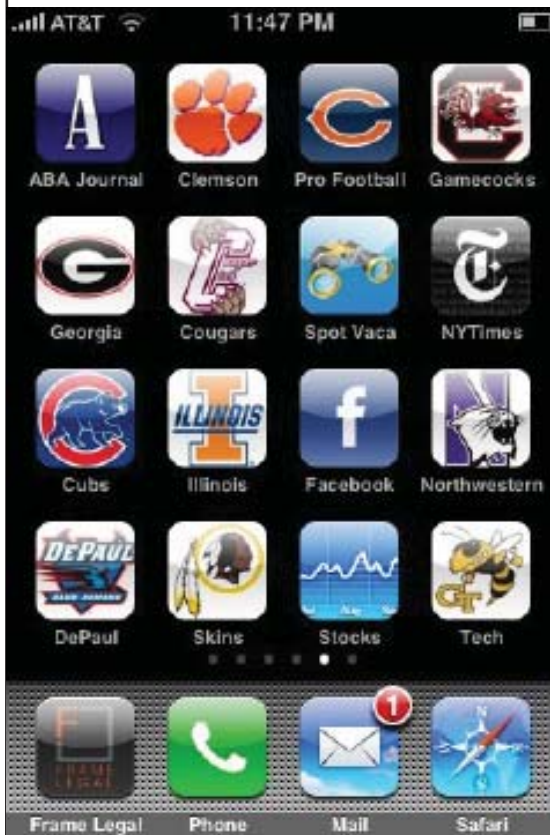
AT&T 11:47 PM

A
ABA Journal
Clemson
Pro Football
Gamecocks
Georgia
Cougars
Spot Vaca
NYTimes
Cubs
ILLINOIS
Illinois
Facebook
Northwestern
DEPAUL
DePaul
Skins
Stocks
GT
Tech

1

FRAME LEGAL
Frame Legal
Phone
Mail
Safari